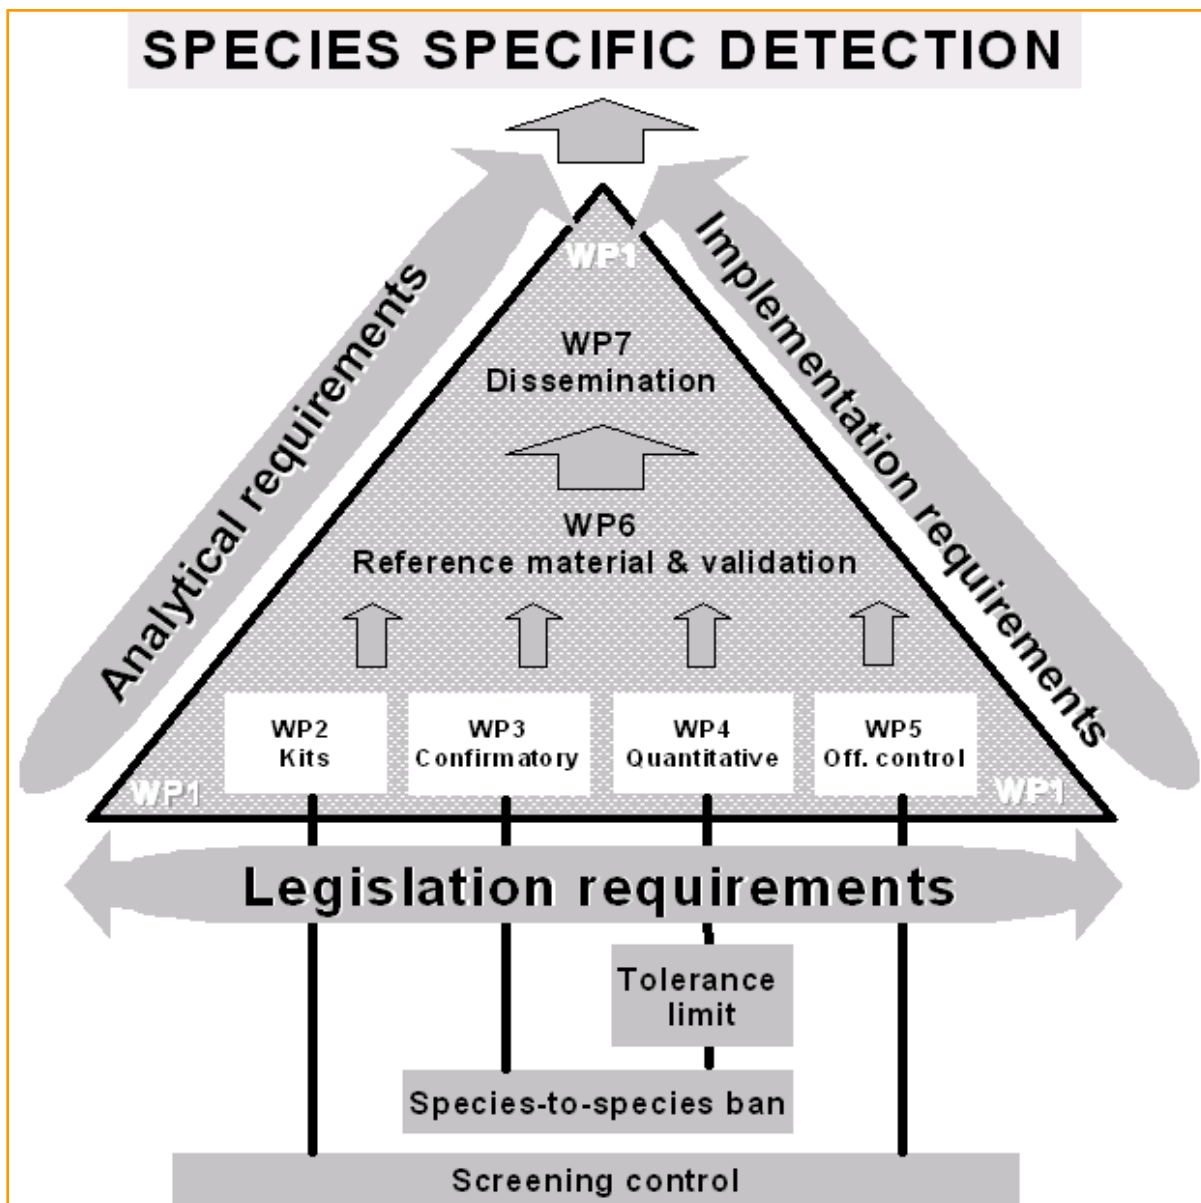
SPECIES SPECIFIC DETECTION

Analytical requirements

Implementation requirements

WP1

WP7
Dissemination

WP6
Reference material & validation

WP2
Kits

WP3
Confirmatory

WP4
Quantitative

WP5
Off. control

WP1

WP1

Legislation requirements

Tolerance limit

Species-to-species ban

Screening control